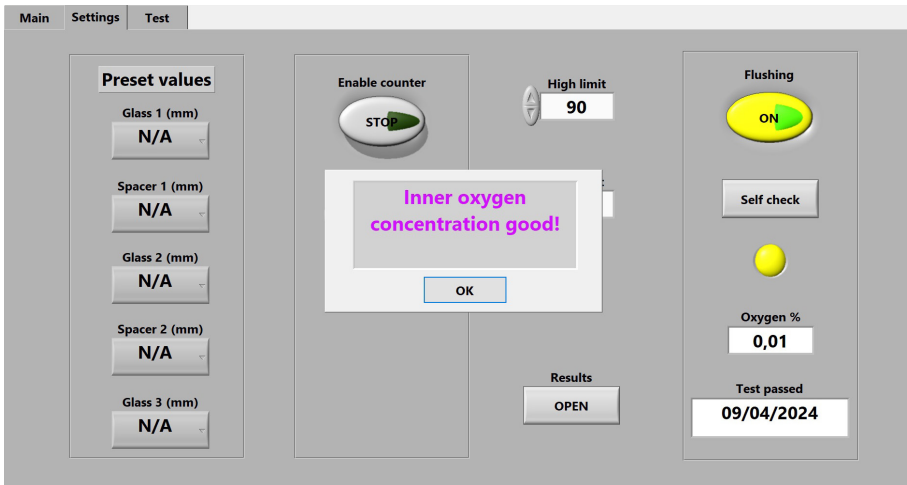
Main Settings Test

Preset values

Glass 1 (mm)
N/A

Spacer 1 (mm)
N/A

Glass 2 (mm)
N/A

Spacer 2 (mm)
N/A

Glass 3 (mm)
N/A

Enable counter
STOP

High limit
90

Inner oxygen concentration good!

OK

Results
OPEN

Flushing
ON

Self check

Oxygen %
0,01

Test passed
09/04/2024